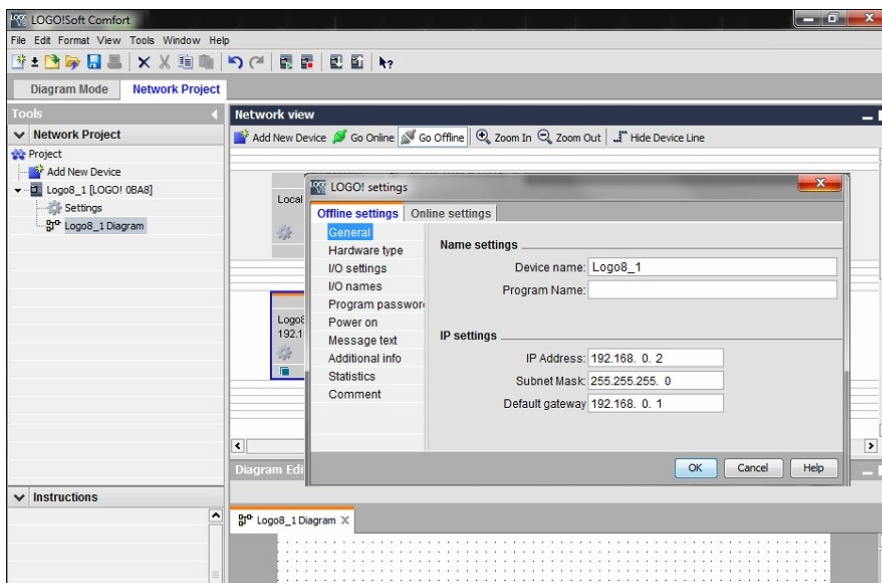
LOGO!Soft Comfort

File Edit Format View Tools Window Help

Diagram Mode Network Project

Tools

Network Project

Project
Add New Device
Logo8_1 [LOGO! 0BA8]
Settings
Logo8_1 Diagram

Instructions

Network view

Add New Device Go Online Go Offline Zoom In Zoom Out Hide Device Line

Local

Logo8
192.1

Diagram Edi

Logo8_1 Diagram

LOGO! settings

Offline settings Online settings

General
Hardware type
I/O settings
I/O names
Program passwor
Power on
Message text
Additional info
Statistics
Comment

Name settings

Device name: Logo8_1
Program Name:

IP settings

IP Address: 192.168. 0. 2
Subnet Mask: 255.255.255. 0
Default gateway 192.168. 0. 1

OK Cancel Help